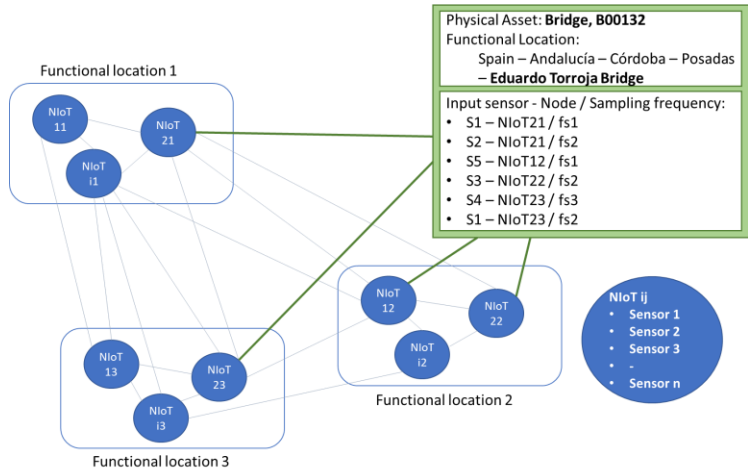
Physical Asset: **Bridge, B00132**
Functional Location:
Spain – Andalucía – Córdoba – Posadas – **Eduardo Torroja Bridge**

Input sensor - Node / Sampling frequency:
- S1 – NIoT21 / fs1
- S2 – NIoT21 / fs2
- S5 – NIoT12 / fs1
- S3 – NIoT22 / fs2
- S4 – NIoT23 / fs3
- S1 – NIoT23 / fs2

Functional location 1

NIoT 11

NIoT 21

NIoT i1

NIoT 12

NIoT 22

NIoT i2

Functional location 2

NIoT 13

NIoT 23

NIoT i3

Functional location 3

**NIoT ij**
- **Sensor 1**
- **Sensor 2**
- **Sensor 3**
- **-**
- **Sensor n**